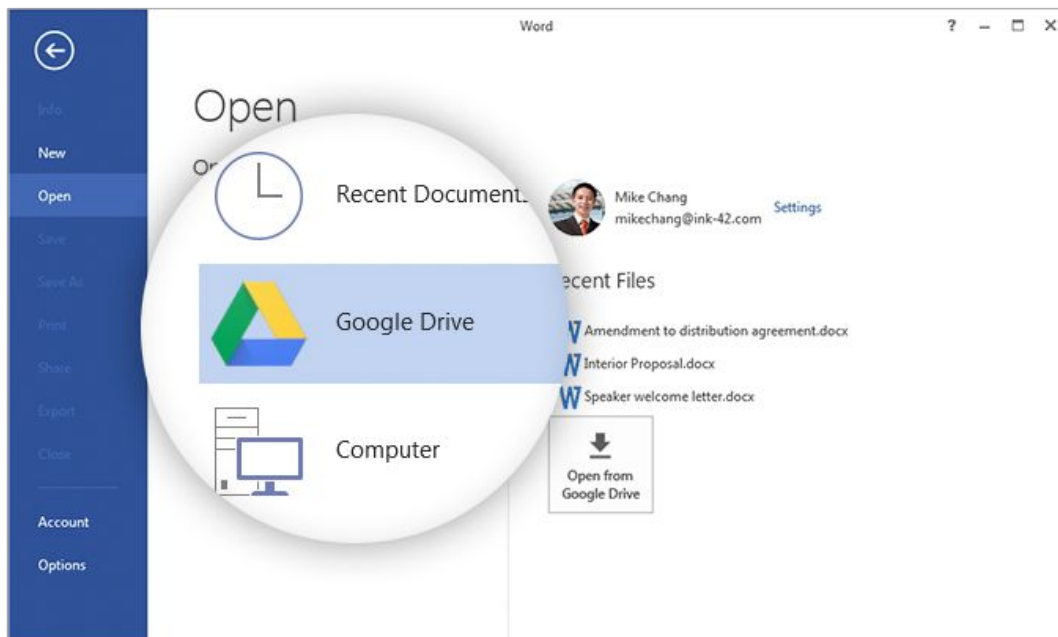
Word

? – ☐ ✕

Info
New
Open
Save
Save As
Print
Share
Export
Close
Account
Options

Open

Op

Recent Documents

Google Drive

Computer

Mike Chang
mikechang@ink-42.com
Settings

ecent Files

Amendment to distribution agreement.docx
Interior Proposal.docx
Speaker welcome letter.docx

Open from Google Drive